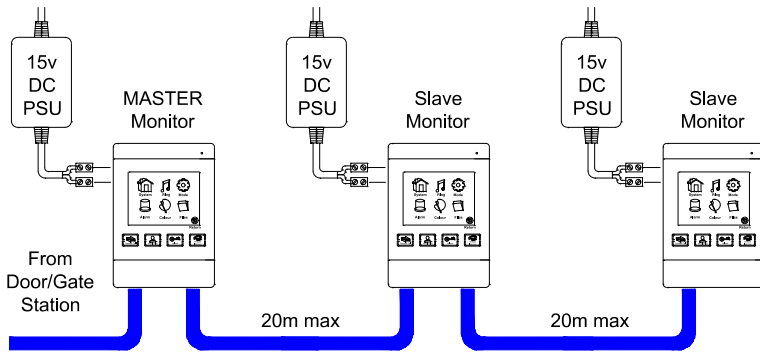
15v DC PSU

MASTER Monitor

System Ring Mode
Alarm Colour Files
Return

From Door/Gate Station

15v DC PSU

Slave Monitor

System Ring Mode
Alarm Colour Files
Return

20m max

15v DC PSU

Slave Monitor

System Ring Mode
Alarm Colour Files
Return

20m max